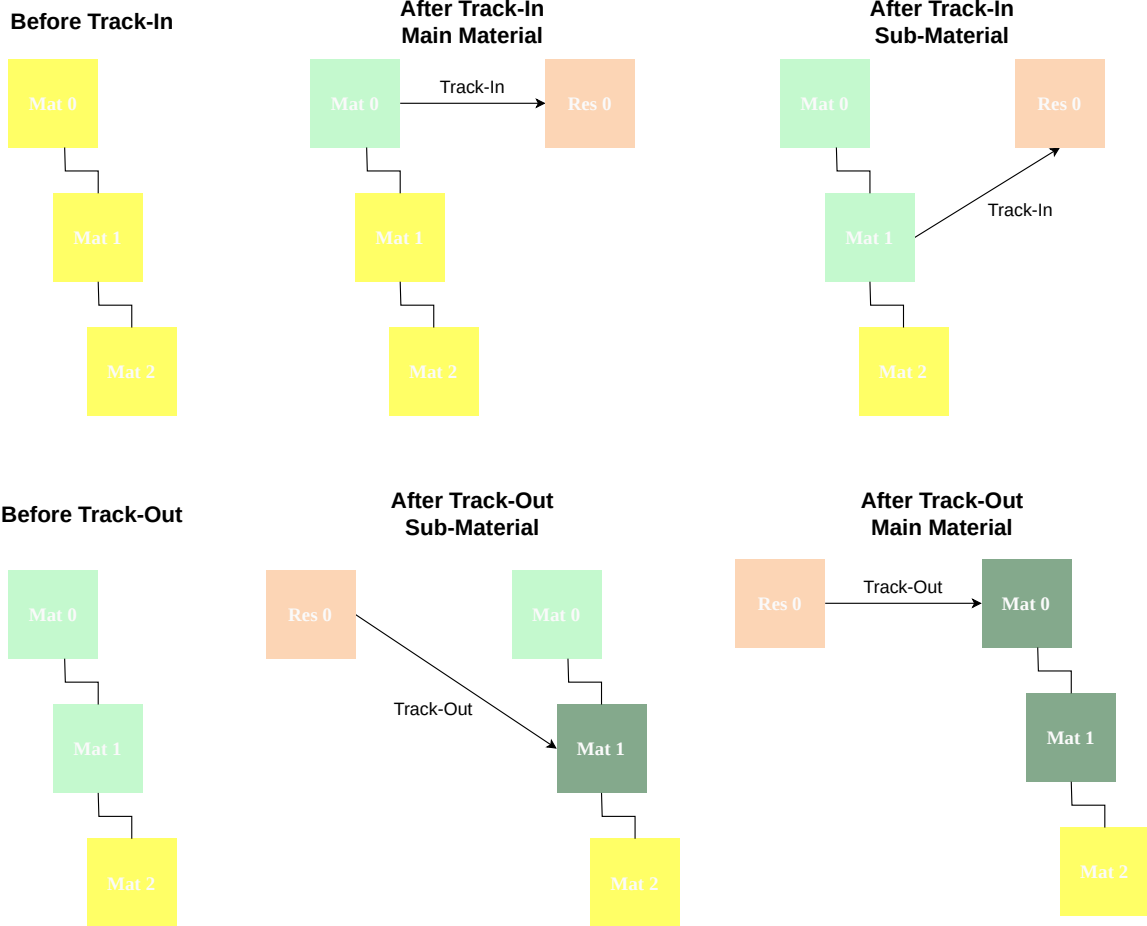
Before Track-In

Mat 0

Mat 1

Mat 2

After Track-In
Main Material

Mat 0

Track-In

Res 0

Mat 1

Mat 2

After Track-In
Sub-Material

Mat 0

Res 0

Mat 1

Track-In

Mat 2

Before Track-Out

Mat 0

Mat 1

Mat 2

After Track-Out
Sub-Material

Res 0

Mat 0

Track-Out

Mat 1

Mat 2

After Track-Out
Main Material

Res 0

Track-Out

Mat 0

Mat 1

Mat 2